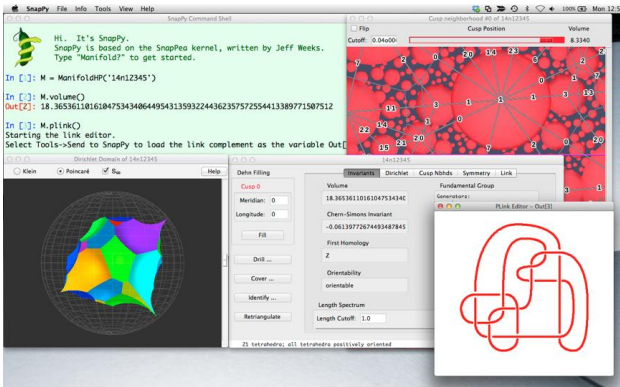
SnapPy File Info Tools View Help
100% Mon 12:5

SnapPy Command Shell

Hi. It's SnapPy.
SnapPy is based on the SnapPea kernel, written by Jeff Weeks.
Type "Manifold?" to get started.

In [1]: M = ManifoldHP('14n12345')

In [2]: M.volume()
Out[2]: 18.365361101610475343406449543135932244362357572554413389771507512

In [3]: M.plink()
Starting the link editor.
Select Tools->Send to SnapPy to load the link complement as the variable Out[

Cusp neighborhood #0 of 14n12345
Flip
Cusp Position
Volume
Cutoff: 0.04o00
8.3340

Dirichlet Domain of 14n12345
Klein
Poincaré
$S_{\infty}$
Help

14n12345
Dehn Filling
Cusp 0
Meridian: 0
Longitude: 0
Fill
Drill ...
Cover ...
Identify ...
Retriangulate

Invariants
Dirichlet
Cusp Nbhds
Symmetry
Link
Volume
18.365361101610475343
Chern-Simons Invariant
-0.0613977267449348784
First Homology
Z
Orientability
orientable
Length Spectrum
Length Cutoff: 1.0
Fundamental Group
Generators:

PLink Editor -- Out[3]

21 tetrahedra; all tetrahedra positively oriented